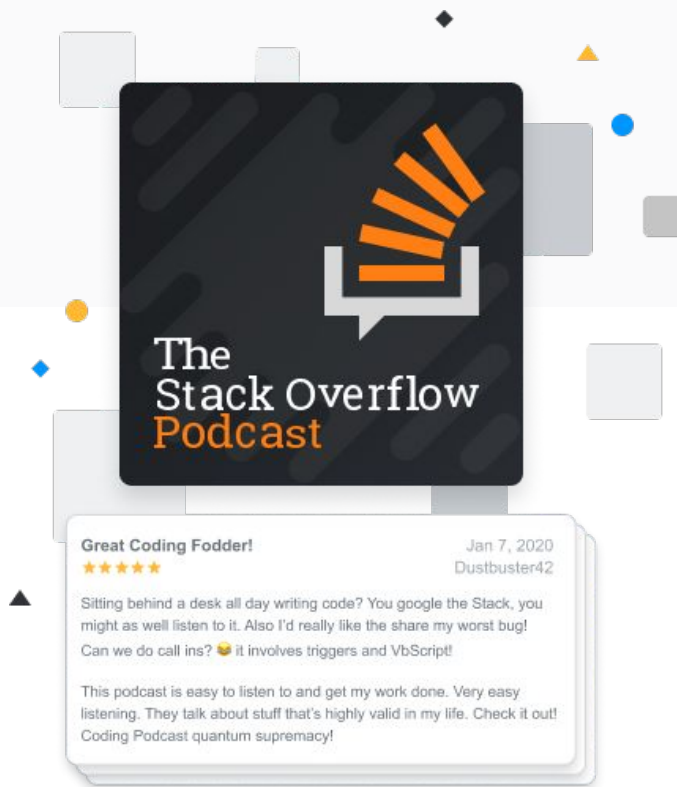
The Stack Overflow Podcast

Great Coding Fodder!
★★★★★
Jan 7, 2020
Dustbuster42

Sitting behind a desk all day writing code? You google the Stack, you might as well listen to it. Also I'd really like the share my worst bug! Can we do call ins? 😅 it involves triggers and VbScript!

This podcast is easy to listen to and get my work done. Very easy listening. They talk about stuff that's highly valid in my life. Check it out! Coding Podcast quantum supremacy!